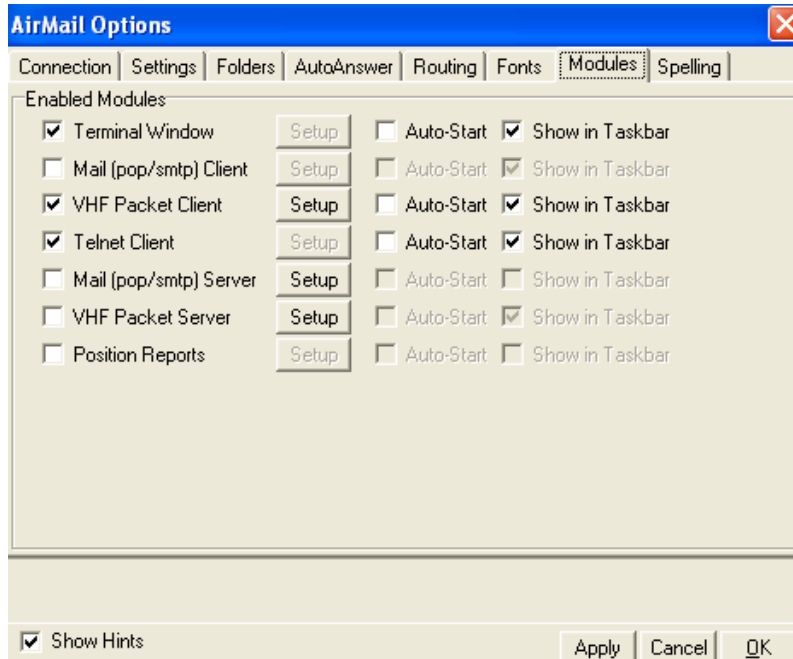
AirMail Options

Connection | Settings | Folders | AutoAnswer | Routing | Fonts | Modules | Spelling

Enabled Modules

Terminal Window | Setup | Auto-Start | Show in Taskbar

Mail (pop/smtp) Client | Setup | Auto-Start | Show in Taskbar

VHF Packet Client | Setup | Auto-Start | Show in Taskbar

Telnet Client | Setup | Auto-Start | Show in Taskbar

Mail (pop/smtp) Server | Setup | Auto-Start | Show in Taskbar

VHF Packet Server | Setup | Auto-Start | Show in Taskbar

Position Reports | Setup | Auto-Start | Show in Taskbar

Show Hints

Apply | Cancel | OK